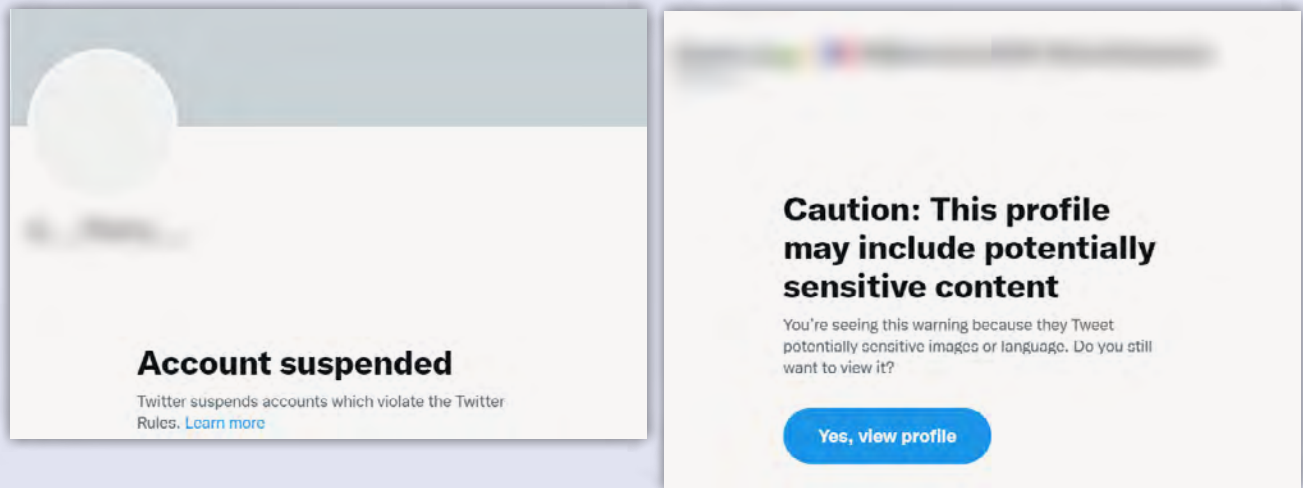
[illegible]

Account suspended

Twitter suspends accounts which violate the Twitter Rules. Learn more

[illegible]

Caution: This profile may include potentially sensitive content

You're seeing this warning because they Tweet potentially sensitive images or language. Do you still want to view it?

Yes, view profile